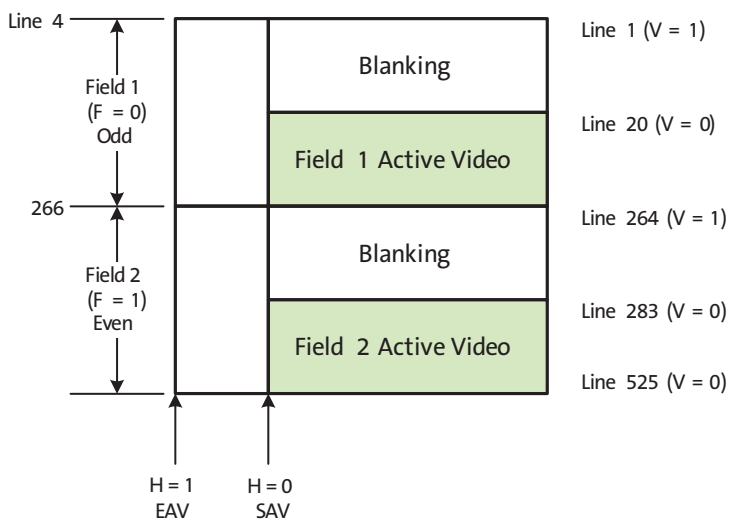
Line 4

Field 1
(F = 0)
Odd

266

Field 2
(F = 1)
Even

Blanking

Field 1 Active Video

Blanking

Field 2 Active Video

Line 1 (V = 1)

Line 20 (V = 0)

Line 264 (V = 1)

Line 283 (V = 0)

Line 525 (V = 0)

H = 1
EAV

H = 0
SAV